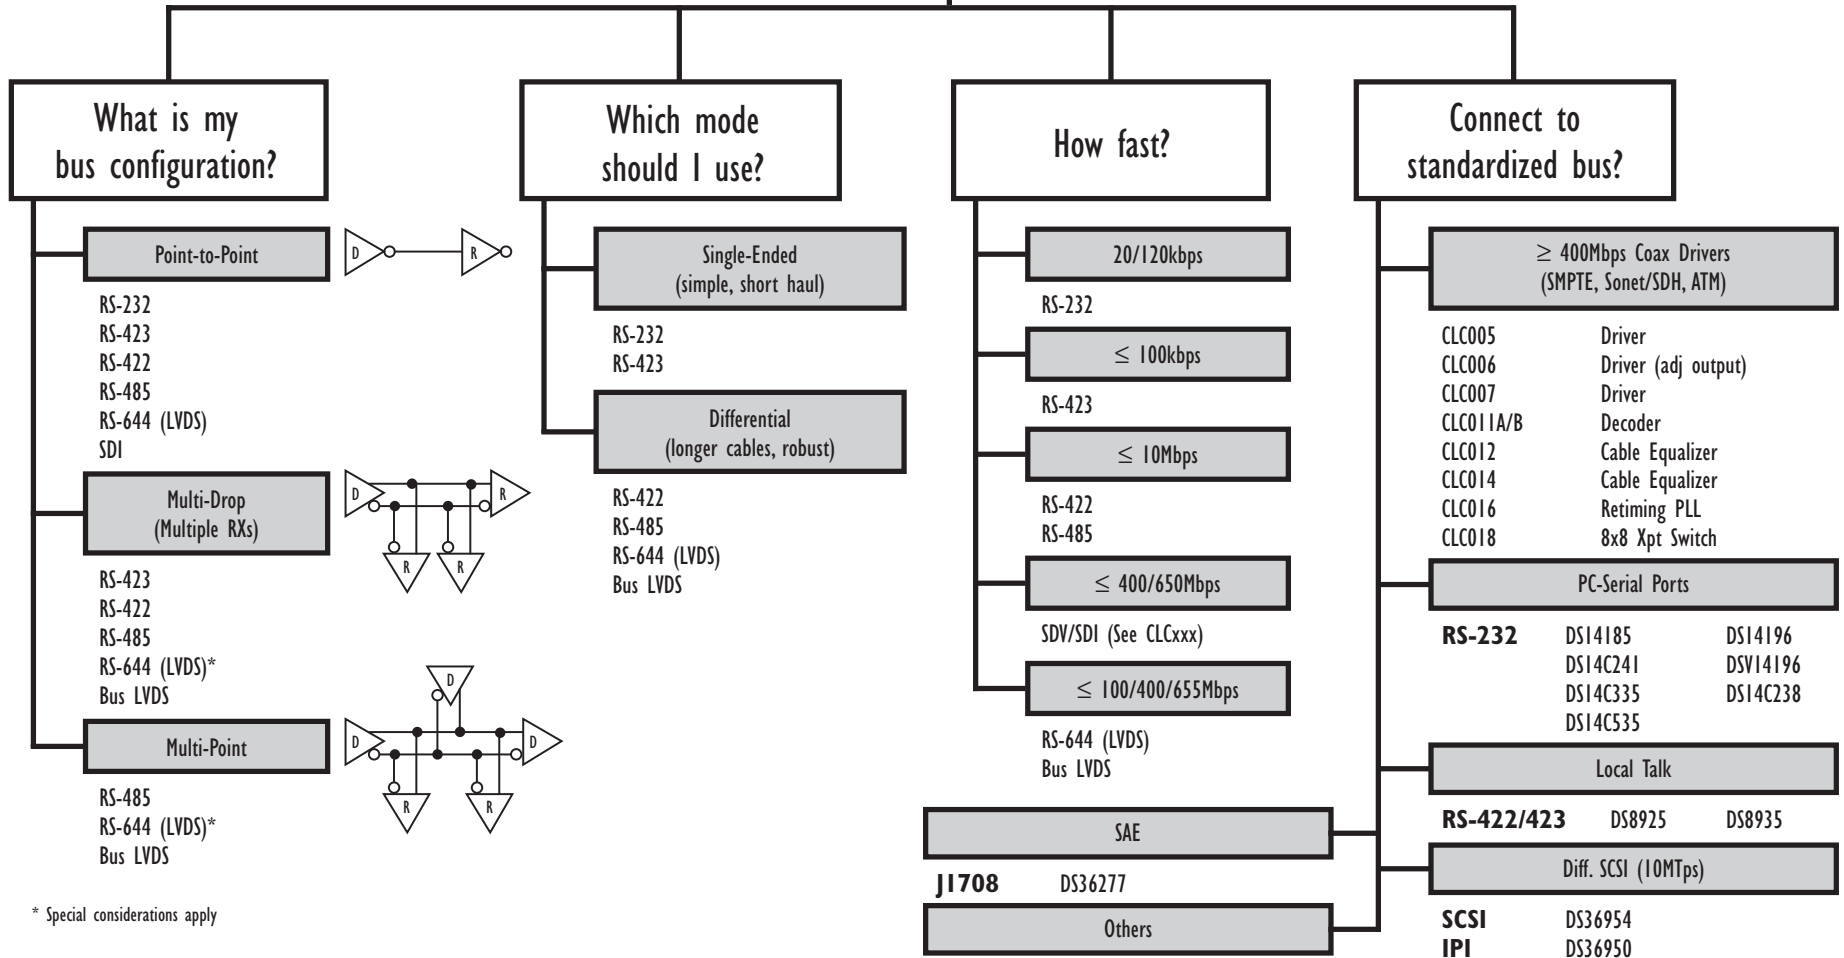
What is my bus configuration?

Point-to-Point

D R

RS-232
RS-423
RS-422
RS-485
RS-644 (LVDS)
SDI

Multi-Drop (Multiple RXs)

D R R R

RS-423
RS-422
RS-485
RS-644 (LVDS)*
Bus LVDS

Multi-Point

D D D R R

RS-485
RS-644 (LVDS)*
Bus LVDS

* Special considerations apply

Which mode should I use?

Single-Ended (simple, short haul)

RS-232
RS-423

Differential (longer cables, robust)

RS-422
RS-485
RS-644 (LVDS)
Bus LVDS

How fast?

20/120kbps

RS-232

≤ 100kbps

RS-423

≤ 10Mbps

RS-422
RS-485

≤ 400/650Mbps

SDV/SDI (See CLCxxx)

≤ 100/400/655Mbps

RS-644 (LVDS)
Bus LVDS

SAE

J1708 DS36277

Others

Connect to standardized bus?

≥ 400Mbps Coax Drivers (SMPTE, Sonet/SDH, ATM)

| | |
|---|---|
| CLC005 | Driver |
| CLC006 | Driver (adj output) |
| CLC007 | Driver |
| CLC011A/B | Decoder |
| CLC012 | Cable Equalizer |
| CLC014 | Cable Equalizer |
| CLC016 | Retiming PLL |
| CLC018 | 8x8 Xpt Switch |

PC-Serial Ports

| | | |
|---|---|---|
| RS-232 | DS14185 | DS14196 |
| | DS14C241 | DSV14196 |
| | DS14C335 | DS14C238 |
| | DS14C535 | |

Local Talk

RS-422/423 DS8925 DS8935

Diff. SCSI (10MTps)

SCSI DS36954
IPI DS36950